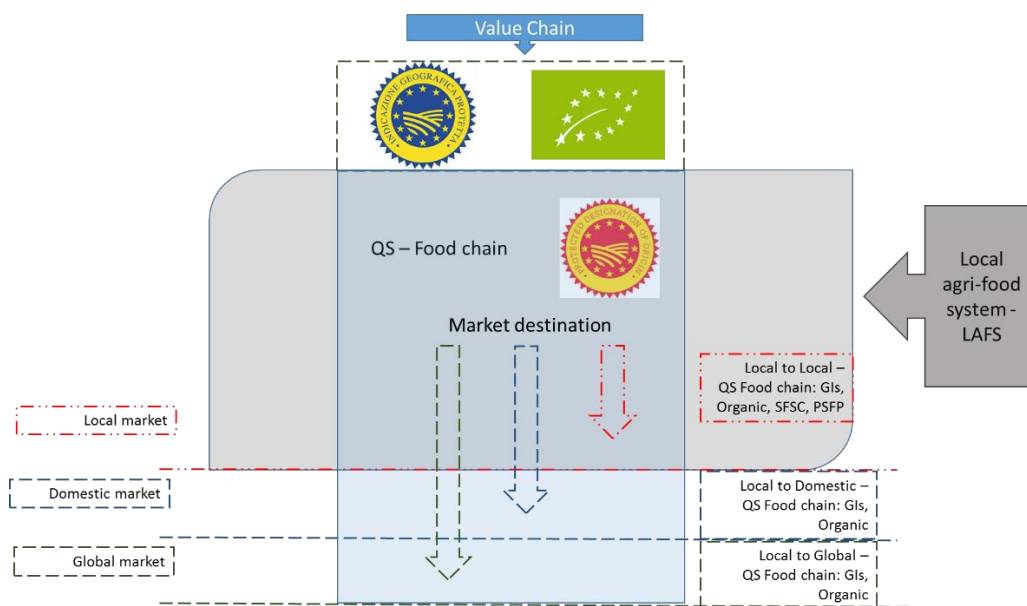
Value Chain

INDICAZIONE GEOGRAFICA PROTETTA

QS – Food chain

PROTECTED DESIGNATION OF ORIGIN

Local agri-food system - LAFS

Market destination

Local to Local – QS Food chain: GIs, Organic, SFSC, PSFP

Local market

Domestic market

Local to Domestic – QS Food chain: GIs, Organic

Global market

Local to Global – QS Food chain: GIs, Organic